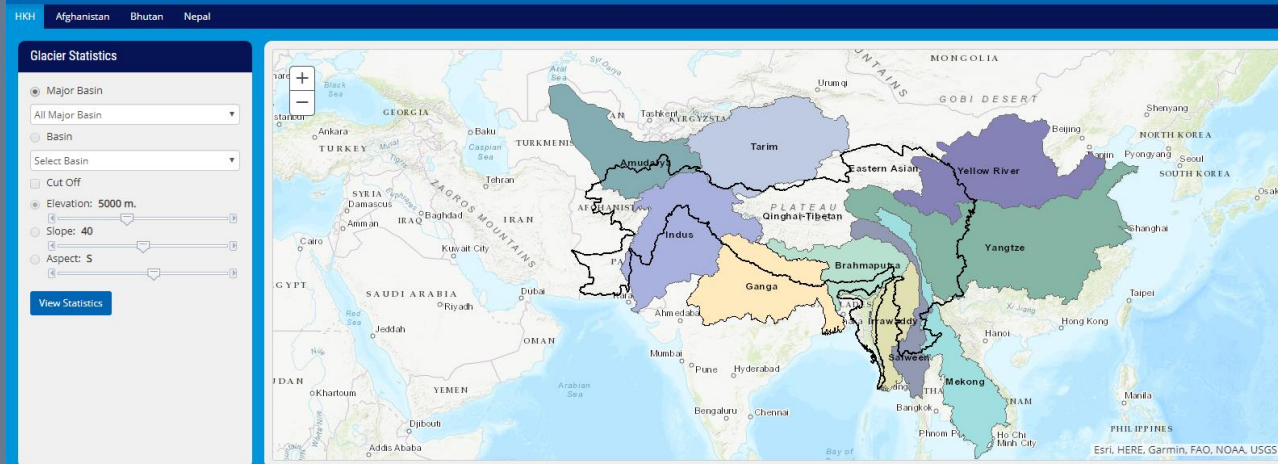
HKH Afghanistan Bhutan Nepal

Glacier Statistics

Major Basin
All Major Basin
Basin
Select Basin
Cut Off
Elevation: 5000 m.
Slope: 40
Aspect: S
View Statistics

+
−

Black Sea
Aral Sea
Urumqi
MONGOLIA
GOBI DESERT
Shenyang
stanbul
GEORGIA
Tashkent
KYRGYZSTA
Ankara
Baku
Beijing
NORTH KOREA
TURKEY
TURKMENIS
Tarim
Tianjin
Pyongyang
Seoul
Caspian Sea
Amudarya
Eastern Asian
Yellow River
SOUTH KOREA
Tehran
Osak
SYRIA
Damascus
AFGHANISTA
PLATEAU
Qinghai-Tibetan
IRAQ
Baghdad
ZAGROS MOUNTAINS
IRAN
Amman
Shanghai
Indus
Cairo
Kuwait City
Yangtze
Brahmaputra
GYPT
SAUDI ARABIA
Riyadh
Dubai
Ganga
Taipei
Red Sea
Jeddah
Ahmedabad
Irrawaddy
Hanoi
Hong Kong
OMAN
Mumbai
Pune
Hyderabad
Salween
DAN
YEMEN
Arabian Sea
Mekong
Khartoum
Bangkok
NAM
Manila
Djibouti
Bengaluru
Chennai
PHILIPPINES
Addis Ababa
Bay of
Phnom P
Ho Chi Minh City
Esri, HERE, Garmin, FAO, NOAA, USGS